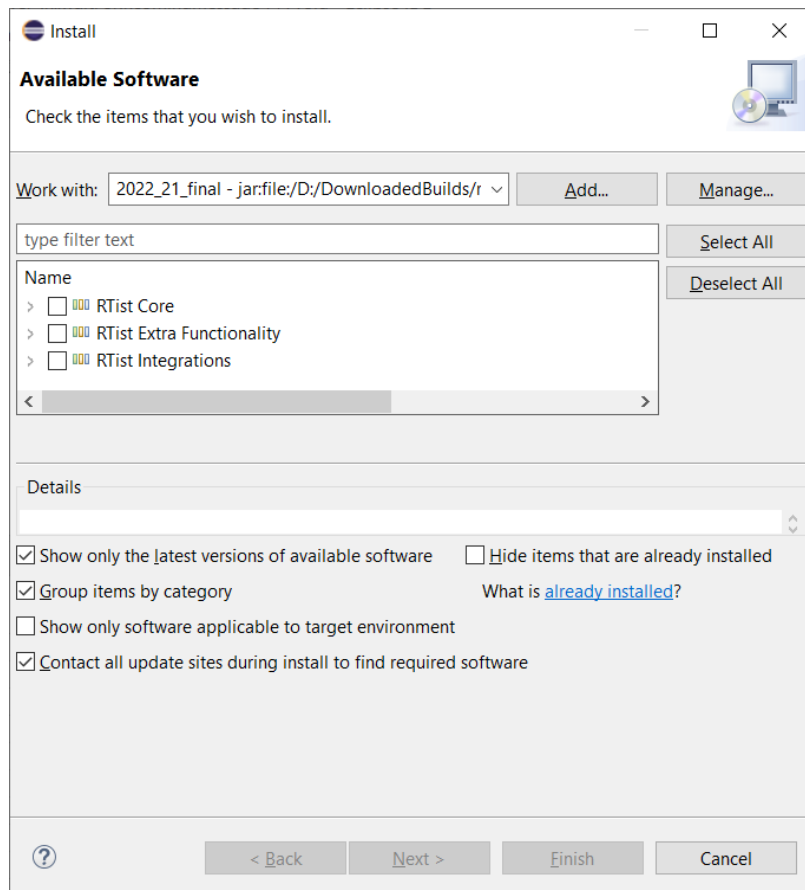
Install

Available Software

Check the items that you wish to install.

Work with: 2022_21_final - jar:file:/D:/DownloadedBuilds/r

Add...

Manage...

type filter text

Select All

Deselect All

Name

RTist Core

RTist Extra Functionality

RTist Integrations

Details

Show only the latest versions of available software

Hide items that are already installed

Group items by category

What is already installed?

Show only software applicable to target environment

Contact all update sites during install to find required software

?

< Back

Next >

Finish

Cancel